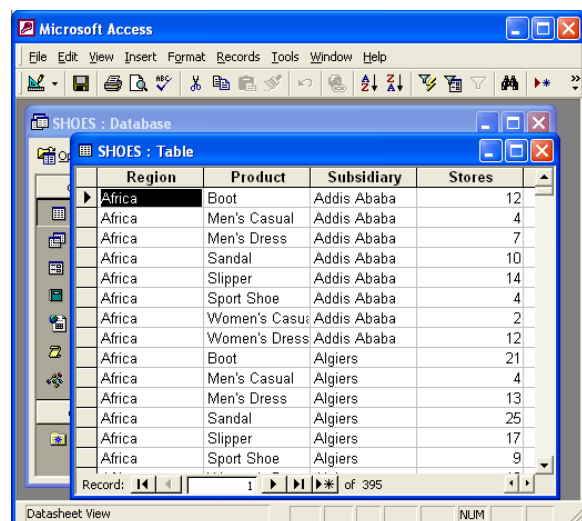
Microsoft Access

File Edit View Insert Format Records Tools Window Help

SHOES : Database

SHOES : Table

| Region | Product | Subsidiary | Stores |
|---|---|---|---|
| Africa | Boot | Addis Ababa | 12 |
| Africa | Men's Casual | Addis Ababa | 4 |
| Africa | Men's Dress | Addis Ababa | 7 |
| Africa | Sandal | Addis Ababa | 10 |
| Africa | Slipper | Addis Ababa | 14 |
| Africa | Sport Shoe | Addis Ababa | 4 |
| Africa | Women's Casua | Addis Ababa | 2 |
| Africa | Women's Dress | Addis Ababa | 12 |
| Africa | Boot | Algiers | 21 |
| Africa | Men's Casual | Algiers | 4 |
| Africa | Men's Dress | Algiers | 13 |
| Africa | Sandal | Algiers | 25 |
| Africa | Slipper | Algiers | 17 |
| Africa | Sport Shoe | Algiers | 9 |

Record: 1 of 395

Datasheet View

NUM